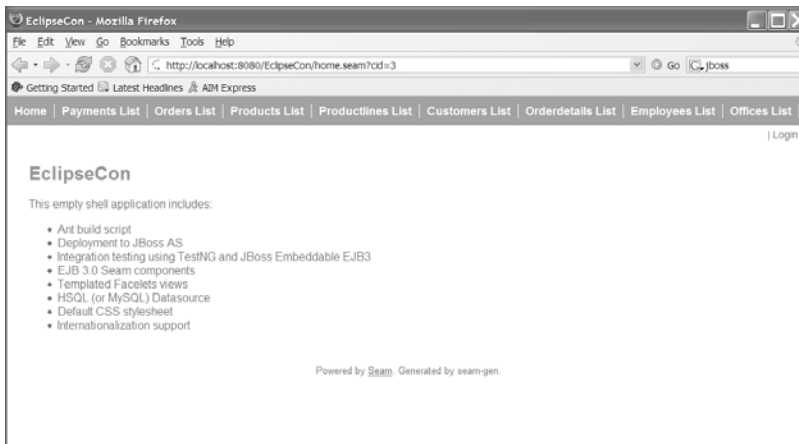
EclipseCon - Mozilla Firefox

File Edit View Go Bookmarks Tools Help

http://localhost:8080/EclipseCon/home.seam?cid=3

Go jboss

Getting Started Latest Headlines AIM Express

Home | Payments List | Orders List | Products List | Productlines List | Customers List | Orderdetails List | Employees List | Offices List

| Login

EclipseCon

This empty shell application includes:

- Ant build script
- Deployment to JBoss AS
- Integration testing using TestNG and JBoss Embeddable EJB3
- EJB 3.0 Seam components
- Templated Facelets views
- HSQL (or MySQL) Datasource
- Default CSS stylesheet
- Internationalization support

Powered by Seam. Generated by seam-gen.